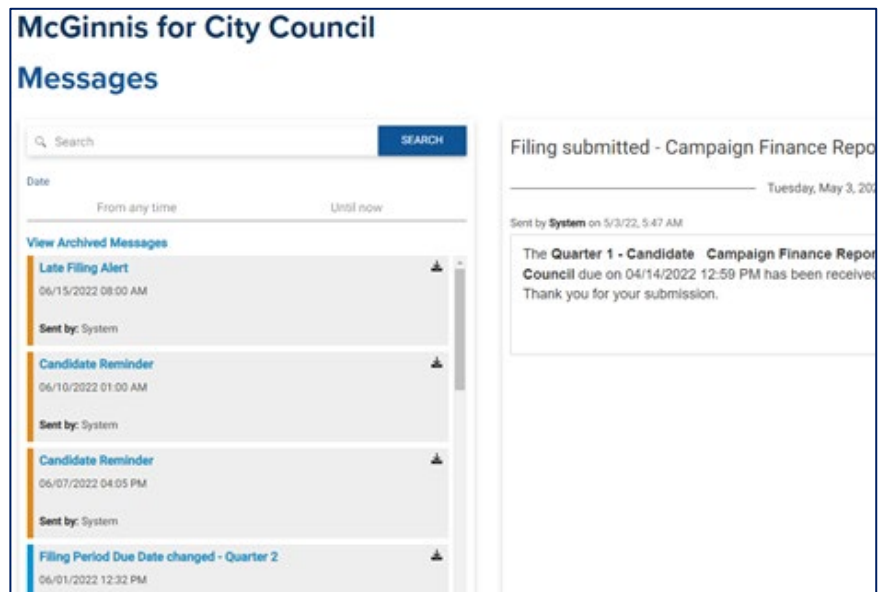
McGinnis for City Council

Messages

Search

SEARCH

Date

From any time

Until now

View Archived Messages

Late Filing Alert

06/15/2022 08:00 AM

Sent by: System

Candidate Reminder

06/10/2022 01:00 AM

Sent by: System

Candidate Reminder

06/07/2022 04:05 PM

Sent by: System

Filing Period Due Date changed - Quarter 2

06/01/2022 12:32 PM

Filing submitted - Campaign Finance Repo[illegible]

Tuesday, May 3, 20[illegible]

Sent by System on 5/3/22, 5:47 AM

The Quarter 1 - Candidate Campaign Finance Repo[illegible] Council due on 04/14/2022 12:59 PM has been received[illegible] Thank you for your submission.